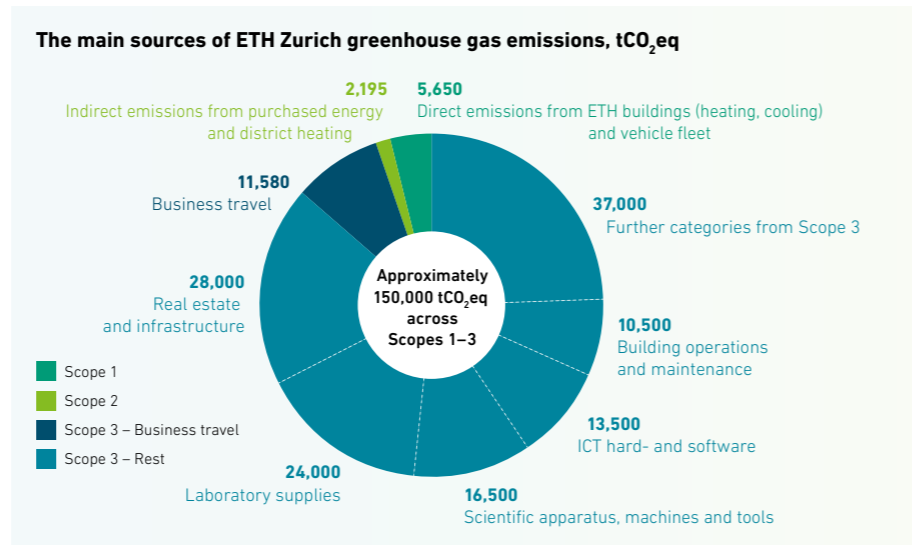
The main sources of ETH Zurich greenhouse gas emissions, $tCO_2eq$

2,195
Indirect emissions from purchased energy and district heating

5,650
Direct emissions from ETH buildings (heating, cooling) and vehicle fleet

11,580
Business travel

37,000
Further categories from Scope 3

28,000
Real estate and infrastructure

Approximately 150,000 $tCO_2eq$ across Scopes 1–3

10,500
Building operations and maintenance

Scope 1
Scope 2
Scope 3 – Business travel
Scope 3 – Rest

13,500
ICT hard- and software

24,000
Laboratory supplies

16,500
Scientific apparatus, machines and tools